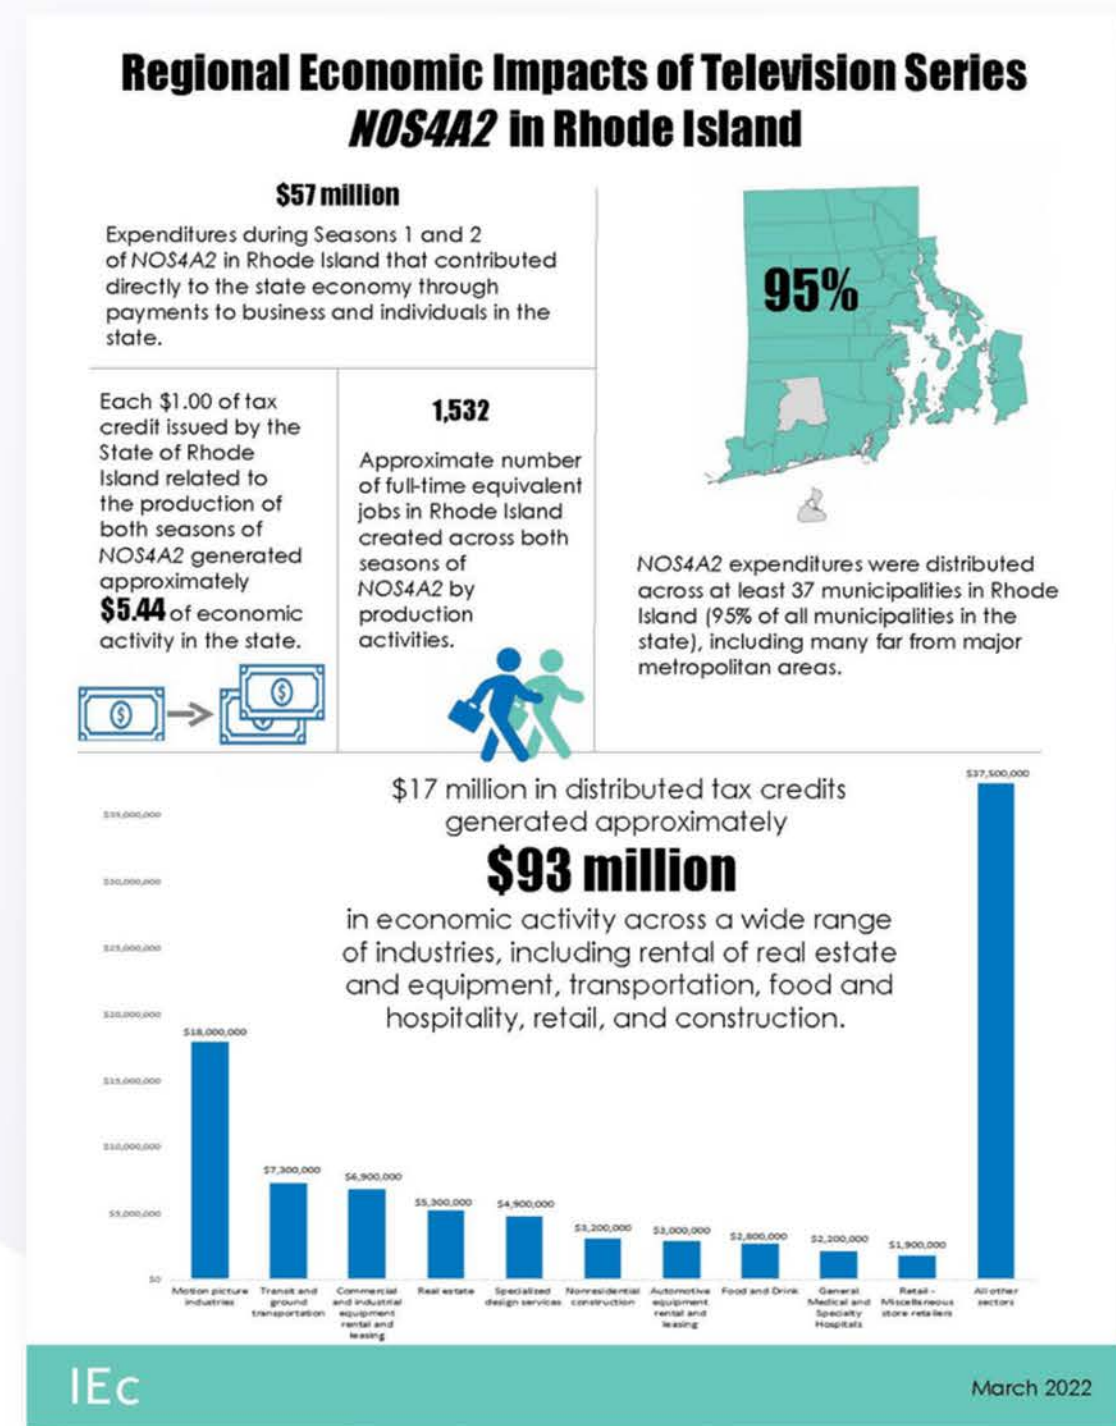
Regional Economic Impacts of Television Series *NOS4A2* in Rhode Island

$57 million

Expenditures during Seasons 1 and 2 of NOS4A2 in Rhode Island that contributed directly to the state economy through payments to business and individuals in the state.

95%

Each $1.00 of tax credit issued by the State of Rhode Island related to the production of both seasons of NOS4A2 generated approximately $5.44 of economic activity in the state.

1,532

Approximate number of full-time equivalent jobs in Rhode Island created across both seasons of NOS4A2 by production activities.

NOS4A2 expenditures were distributed across at least 37 municipalities in Rhode Island (95% of all municipalities in the state), including many far from major metropolitan areas.

$17 million in distributed tax credits generated approximately

$93 million

in economic activity across a wide range of industries, including rental of real estate and equipment, transportation, food and hospitality, retail, and construction.

$35,000,000
$30,000,000
$25,000,000
$20,000,000
$15,000,000
$10,000,000
$5,000,000
$0

| Motion picture industries | Transit and ground transportation | Commercial and industrial equipment rental and leasing | Real estate | Specialized design services | Nonresidential construction | Automotive equipment rental and leasing | Food and Drink | General Medical and Specialty Hospitals | Retail - Miscellaneous store retailers | All other sectors |
|---|---|---|---|---|---|---|---|---|---|---|
| $18,000,000 | $7,300,000 | $6,900,000 | $5,300,000 | $4,900,000 | $3,200,000 | $3,000,000 | $2,800,000 | $2,200,000 | $1,900,000 | $37,500,000 |

IEc

March 2022